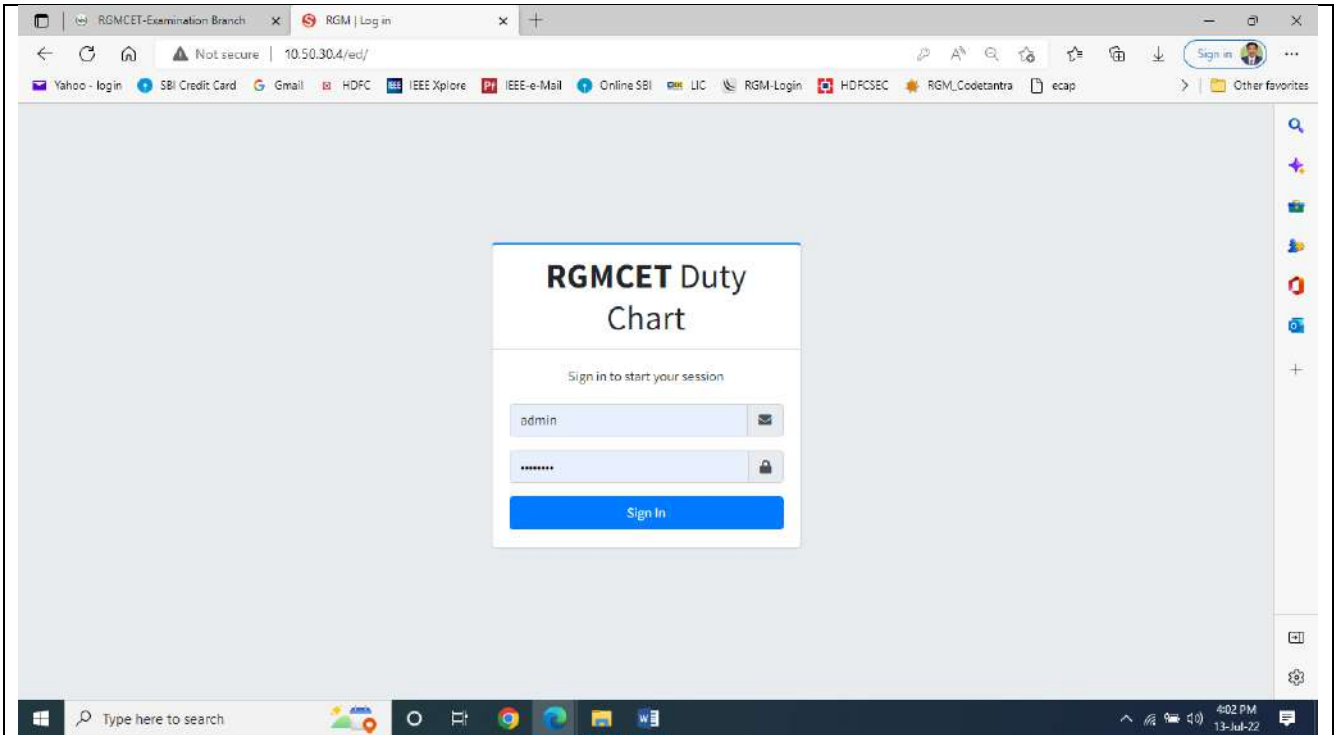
RGMCET-Examination Branch ×
RGM | Log in ×
+

Not secure | 10.50.30.4/ed/

Sign in

Yahoo - login SBI Credit Card Gmail HDFC IEEE Xplore IEEE-e-Mail Online SBI LIC RGM-Login HDFCSEC RGM_Codetantra ecap

Other favorites

**RGMCET** Duty Chart

Sign in to start your session

admin

••••••••

Sign In

Type here to search

4:02 PM
13-Jul-22